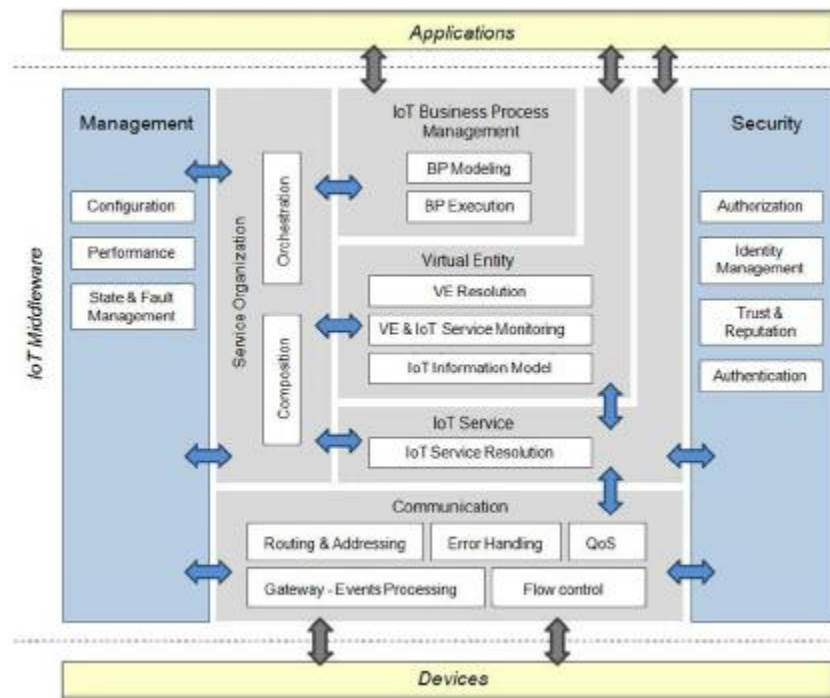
Applications

IoT Middleware

Management

Configuration

Performance

State & Fault Management

Service Organization

Orchestration

Composition

IoT Business Process Management

BP Modeling

BP Execution

Virtual Entity

VE Resolution

VE & IoT Service Monitoring

IoT Information Model

IoT Service

IoT Service Resolution

Security

Authorization

Identity Management

Trust & Reputation

Authentication

Communication

Routing & Addressing

Error Handling

QoS

Gateway - Events Processing

Flow control

Devices